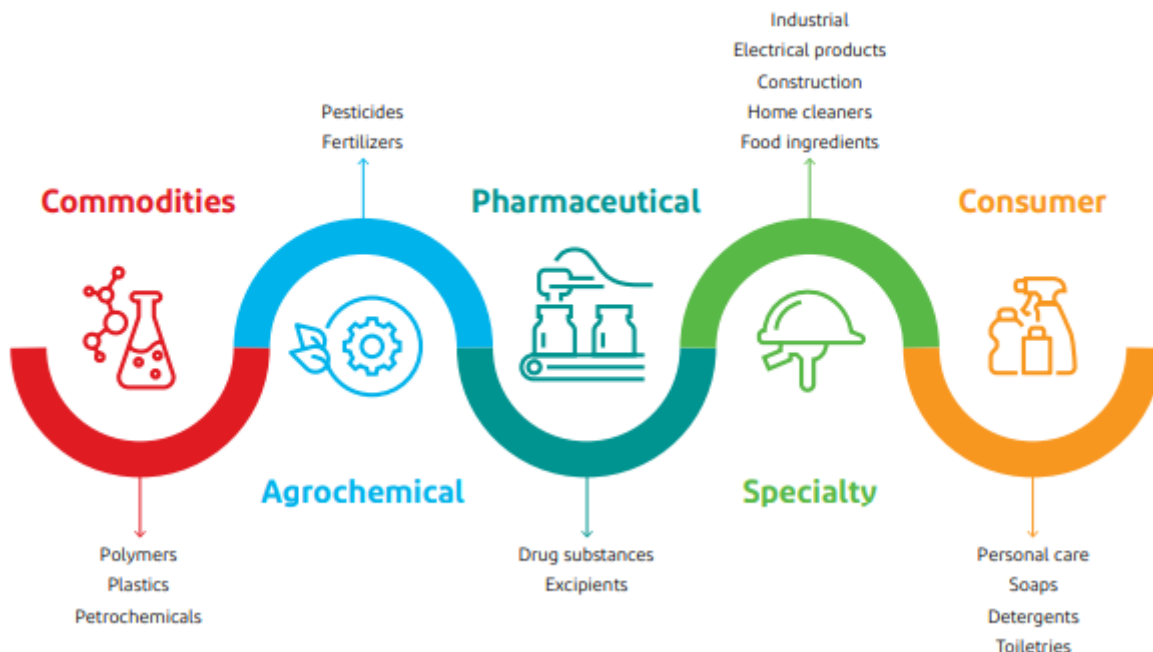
Commodities

Polymers
Plastics
Petrochemicals

Pesticides
Fertilizers

Agrochemical

Pharmaceutical

Drug substances
Excipients

Industrial
Electrical products
Construction
Home cleaners
Food ingredients

Specialty

Consumer

Personal care
Soaps
Detergents
Toiletries